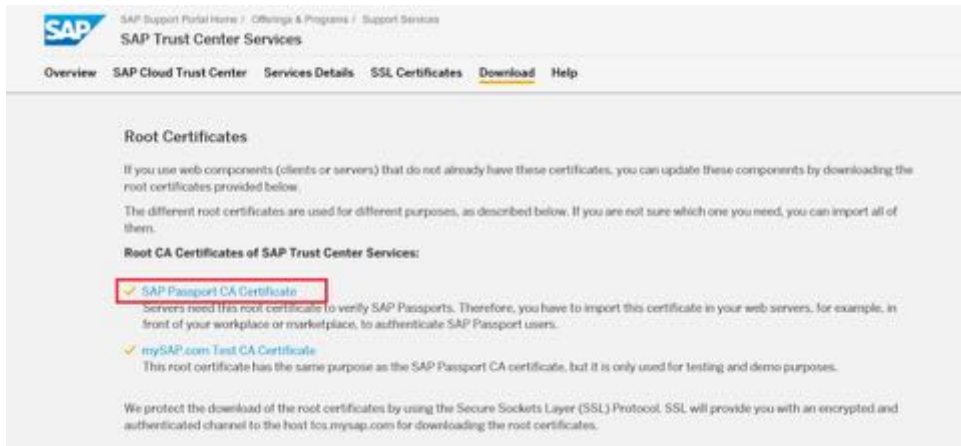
SAP

SAP Support Portal Home / Offerings & Programs / Support Services

SAP Trust Center Services

Overview SAP Cloud Trust Center Services Details SSL Certificates Download Help

Root Certificates

If you use web components (clients or servers) that do not already have these certificates, you can update these components by downloading the root certificates provided below.

The different root certificates are used for different purposes, as described below. If you are not sure which one you need, you can import all of them.

Root CA Certificates of SAP Trust Center Services:

SAP Passport CA Certificate
Servers need this root certificate to verify SAP Passports. Therefore, you have to import this certificate in your web servers, for example, in front of your workplace or marketplace, to authenticate SAP Passport users.

mySAP.com Test CA Certificate
This root certificate has the same purpose as the SAP Passport CA certificate, but it is only used for testing and demo purposes.

We protect the download of the root certificates by using the Secure Sockets Layer (SSL) Protocol. SSL will provide you with an encrypted and authenticated channel to the host tcs.mysap.com for downloading the root certificates.